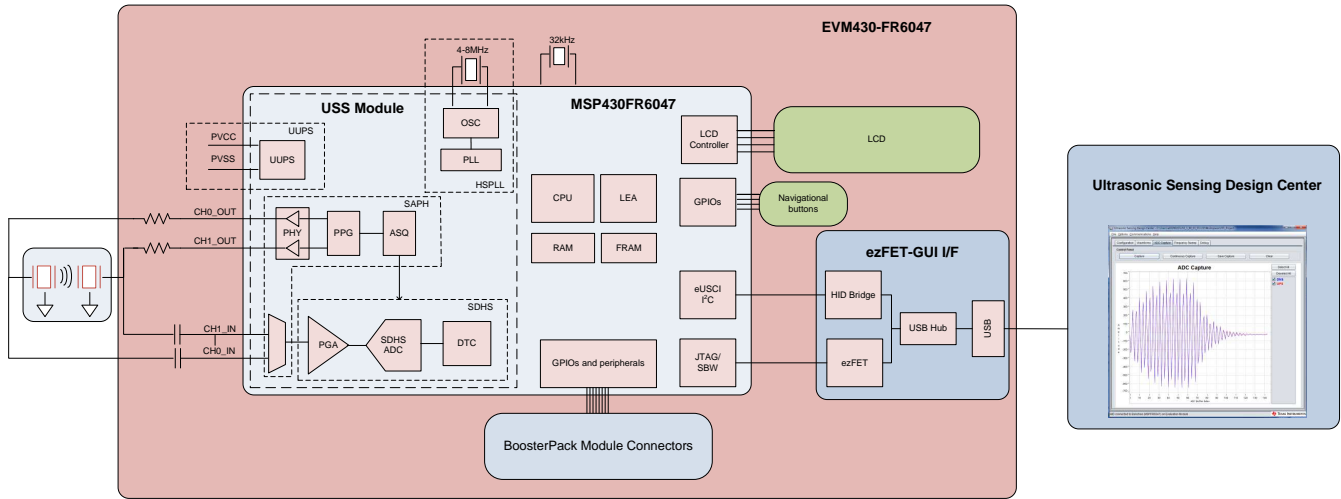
EVM430-FR6047

4-8MHz

32kHz

USS Module

MSP430FR6047

UUPS

PVCC

PVSS

UUPS

OSC

PLL

HSPLL

LCD Controller

LCD

CPU

LEA

GPIOs

Navigational buttons

SAPH

CH0_OUT

CH1_OUT

PHY

PPG

ASQ

RAM

FRAM

SDHS

eUSCI $I^2C$

HID Bridge

CH1_IN

CH0_IN

PGA

SDHS ADC

DTC

USB Hub

USB

ezFET

GPIOs and peripherals

JTAG/ SBW

BoosterPack Module Connectors

ezFET-GUI I/F

Ultrasonic Sensing Design Center

ADC Capture